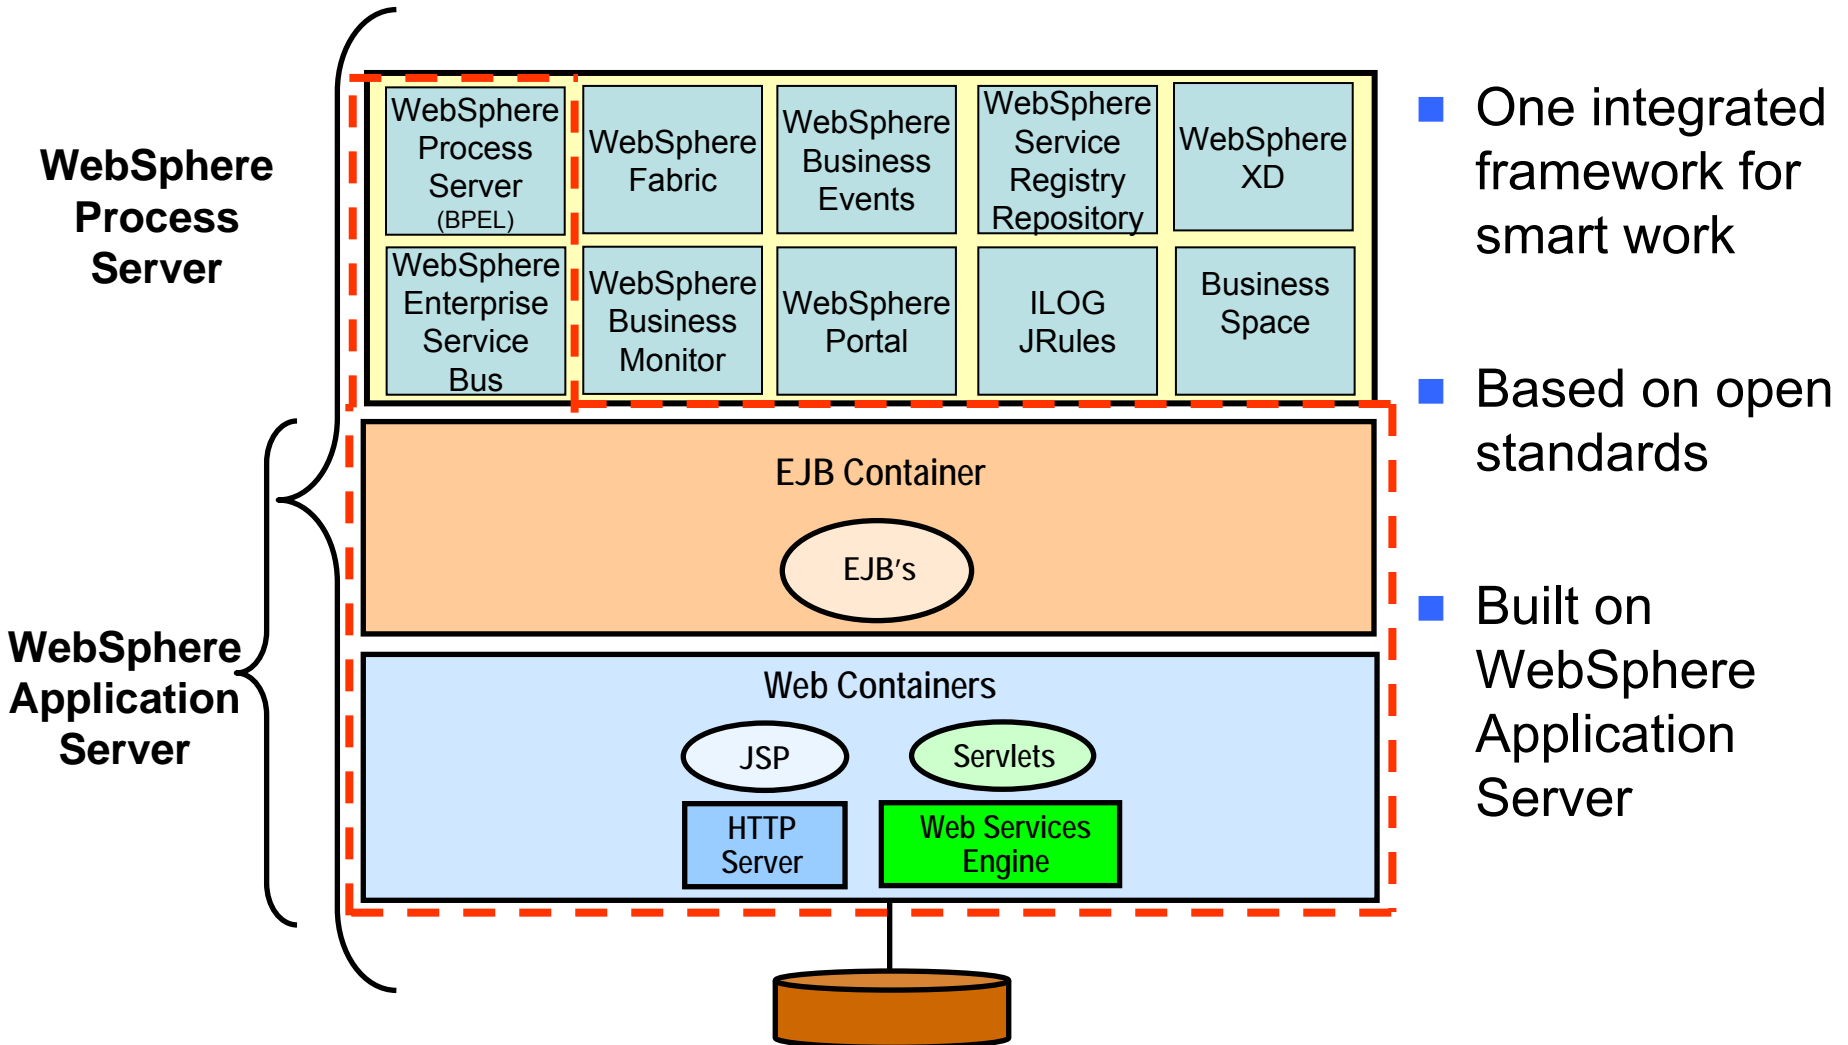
WebSphere Process Server

WebSphere Application Server

WebSphere Process Server (BPEL)

WebSphere Fabric

WebSphere Business Events

WebSphere Service Registry Repository

WebSphere XD

WebSphere Enterprise Service Bus

WebSphere Business Monitor

WebSphere Portal

ILOG JRules

Business Space

EJB Container

EJB's

Web Containers

JSP

Servlets

HTTP Server

Web Services Engine

One integrated framework for smart work

Based on open standards

Built on WebSphere Application Server